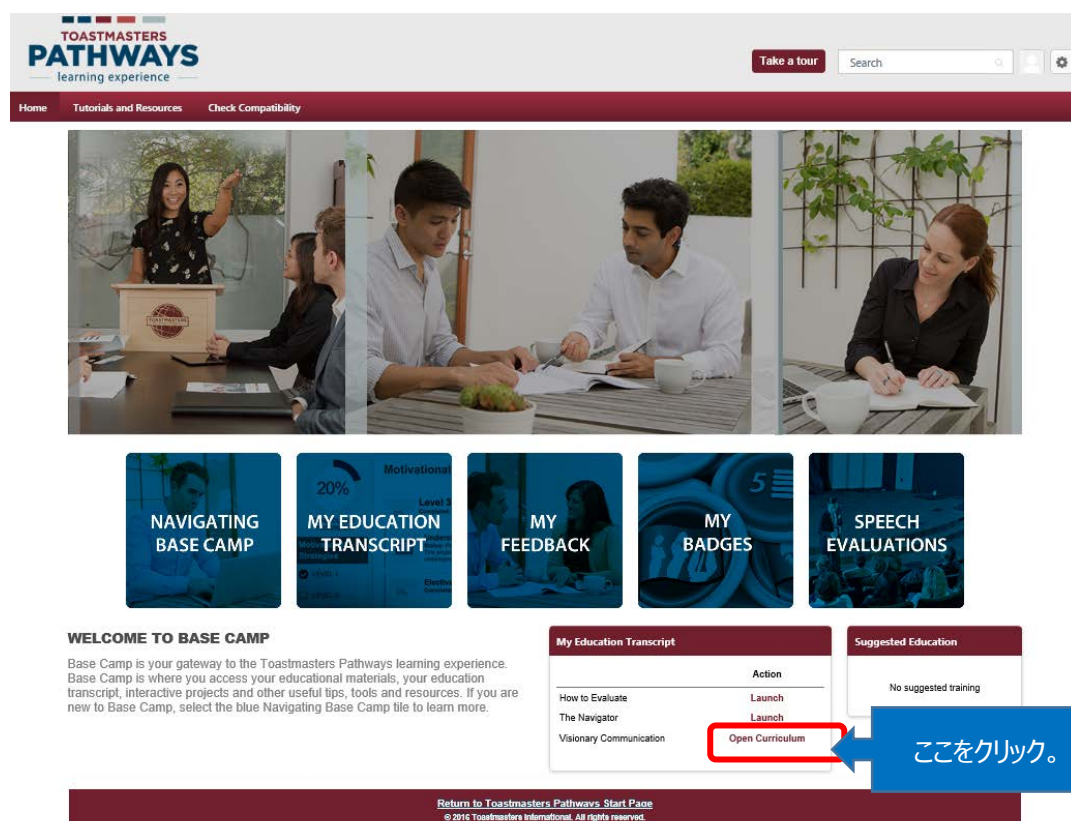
TOASTMASTERS
PATHWAYS
learning experience

Take a tour
Search

Home
Tutorials and Resources
Check Compatibility

NAVIGATING BASE CAMP

20%
Motivational
Level 3
MY EDUCATION TRANSCRIPT

MY FEEDBACK

MY BADGES

SPEECH EVALUATIONS

WELCOME TO BASE CAMP

Base Camp is your gateway to the Toastmasters Pathways learning experience. Base Camp is where you access your educational materials, your education transcript, interactive projects and other useful tips, tools and resources. If you are new to Base Camp, select the blue Navigating Base Camp tile to learn more.

My Education Transcript

| | Action |
|---|---|
| How to Evaluate | Launch |
| The Navigator | Launch |
| Visionary Communication | Open Curriculum |

Suggested Education

No suggested training

ここをクリック。

Return to Toastmasters Pathways Start Page
© 2016 Toastmasters International. All rights reserved.